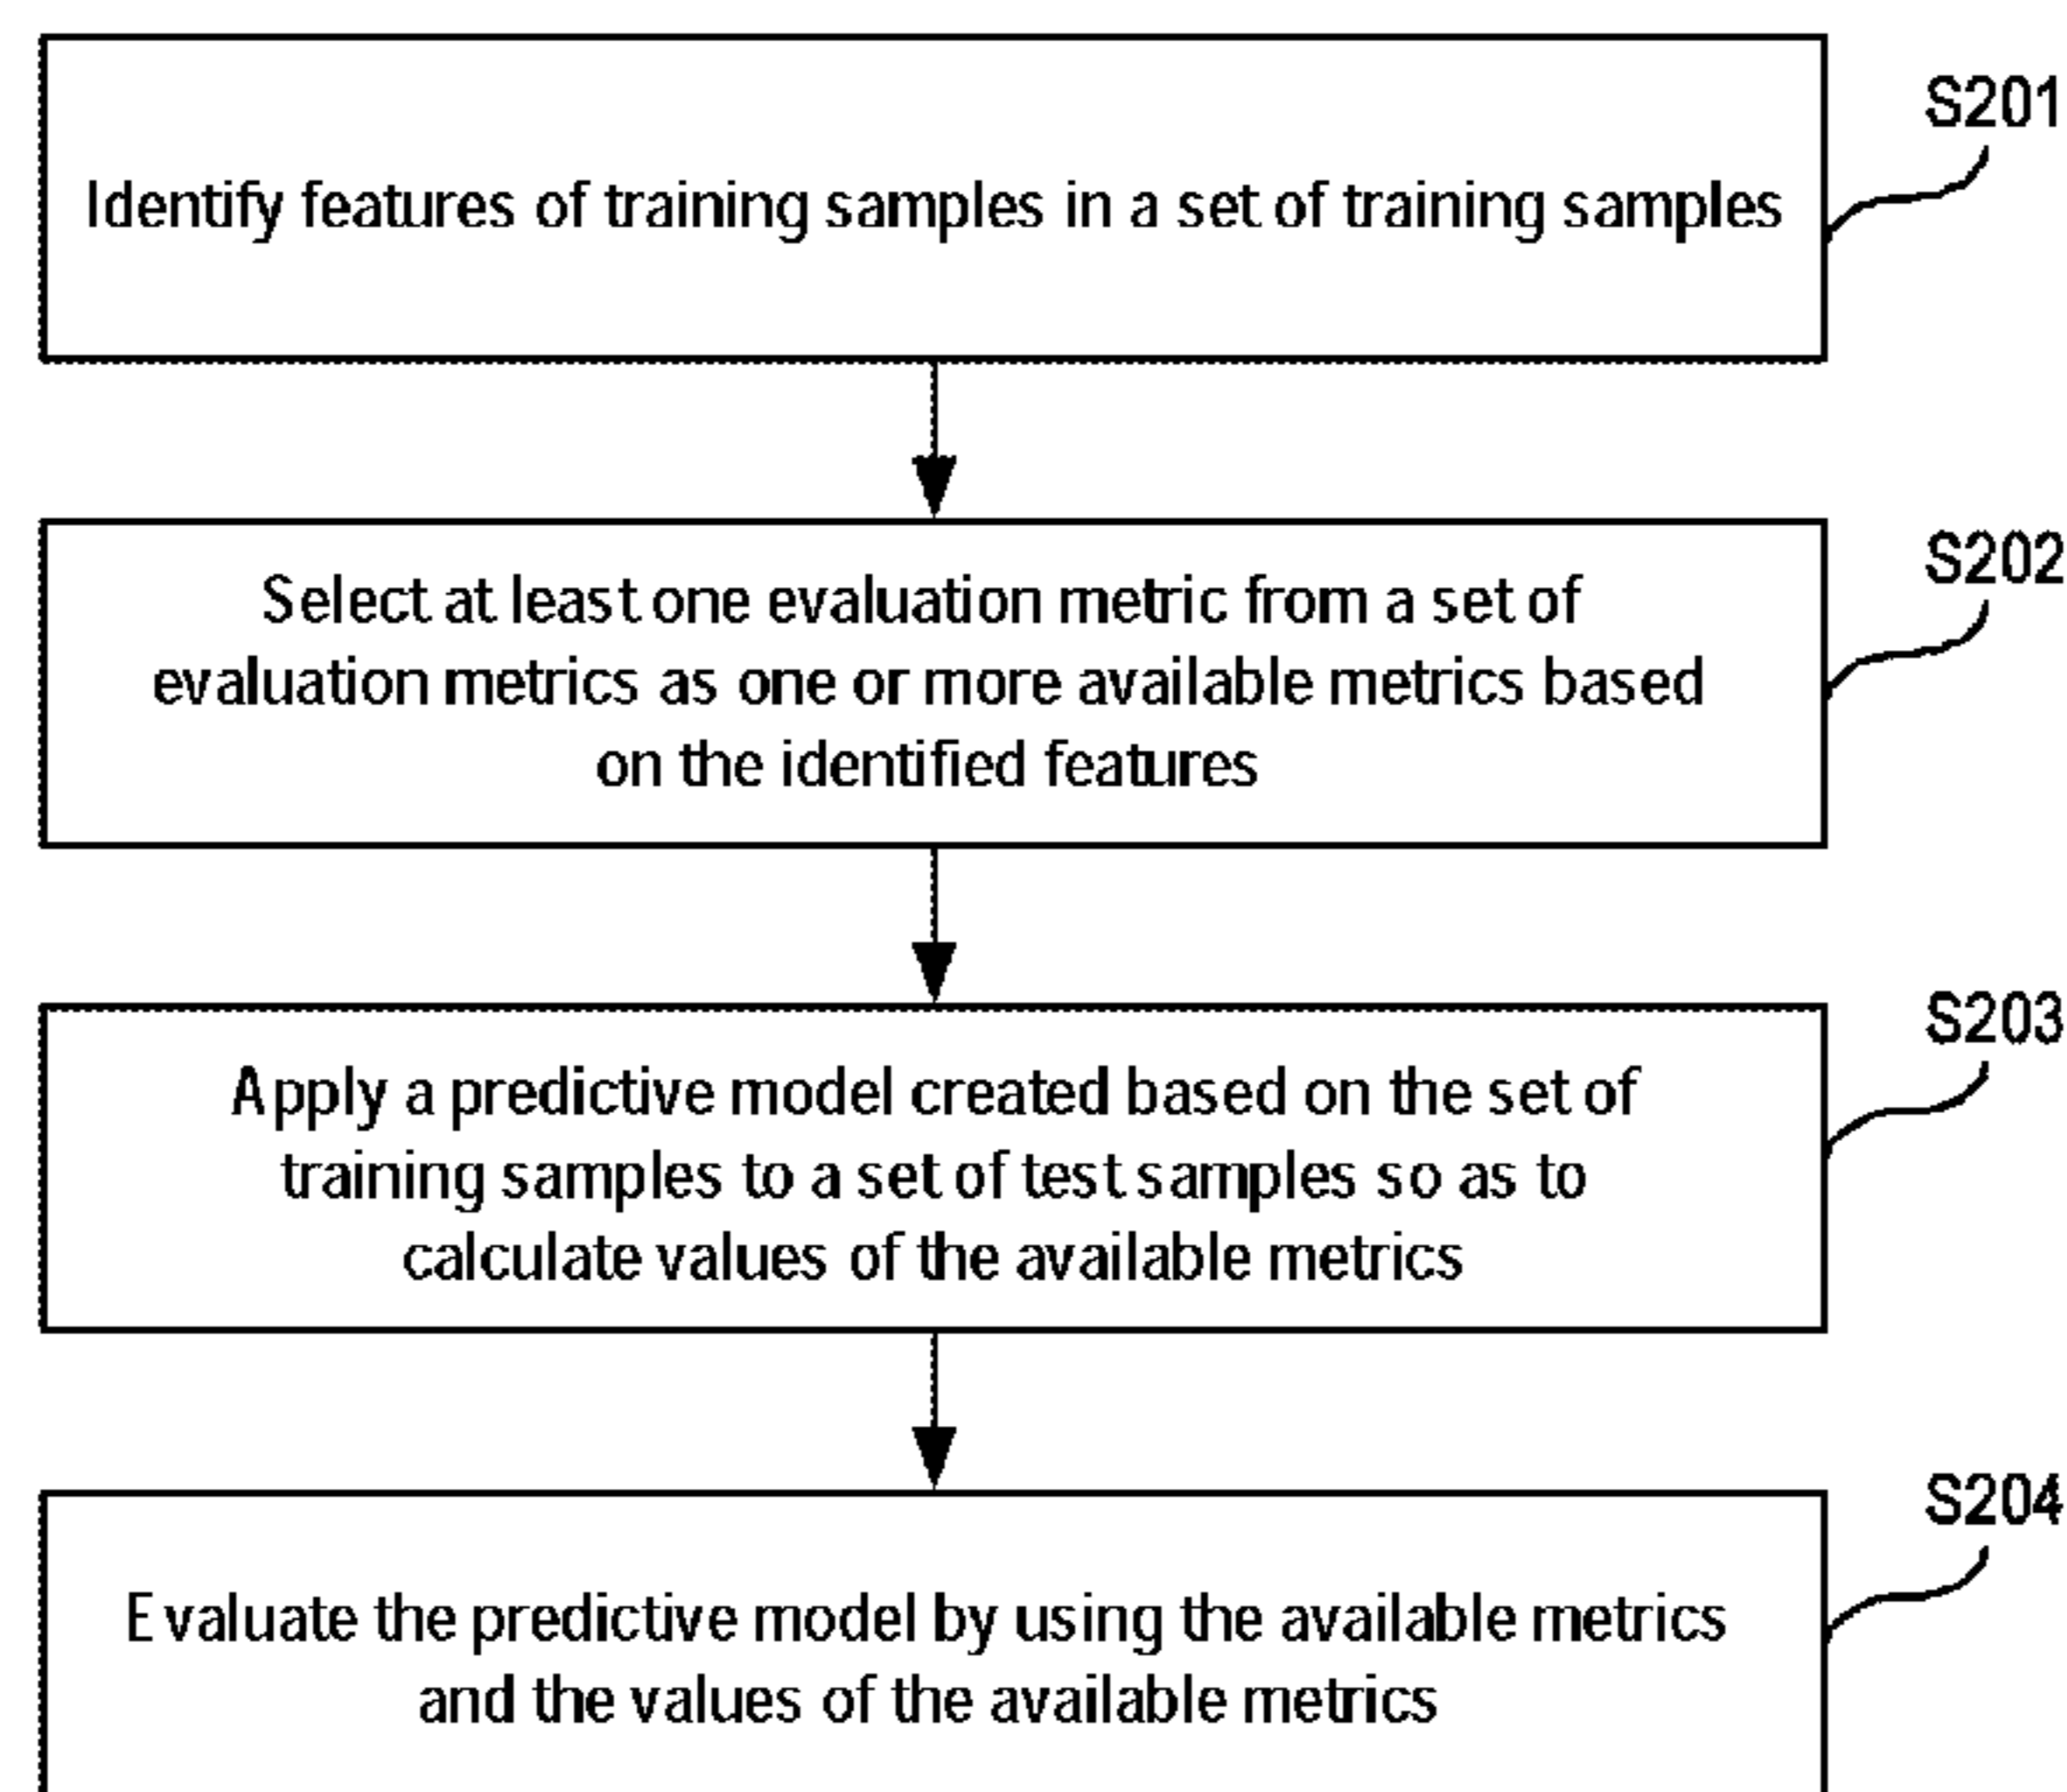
S201

Identify features of training samples in a set of training samples

S202

Select at least one evaluation metric from a set of evaluation metrics as one or more available metrics based on the identified features

S203

Apply a predictive model created based on the set of training samples to a set of test samples so as to calculate values of the available metrics

S204

Evaluate the predictive model by using the available metrics and the values of the available metrics